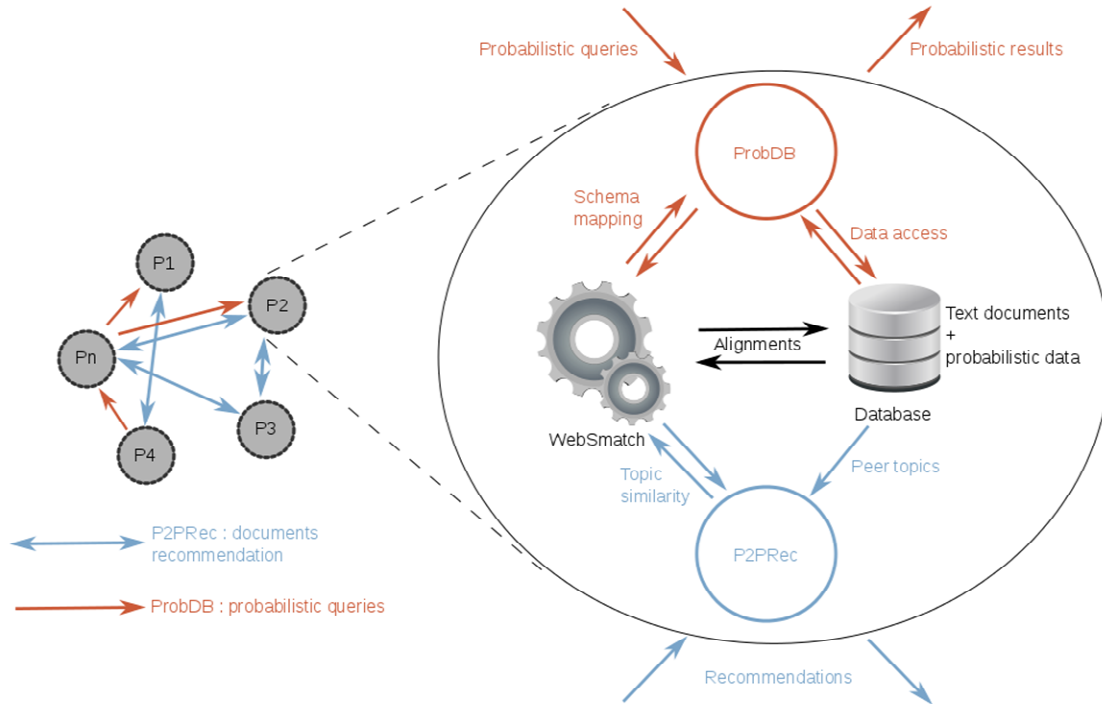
Probabilistic queries

Probabilistic results

ProbDB

Schema mapping

Data access

P1

P2

Pn

P3

P4

Alignments

Text documents + probabilistic data

Database

WebSmatch

Topic similarity

Peer topics

P2PRec

P2PRec : documents recommendation

ProbDB : probabilistic queries

Recommendations